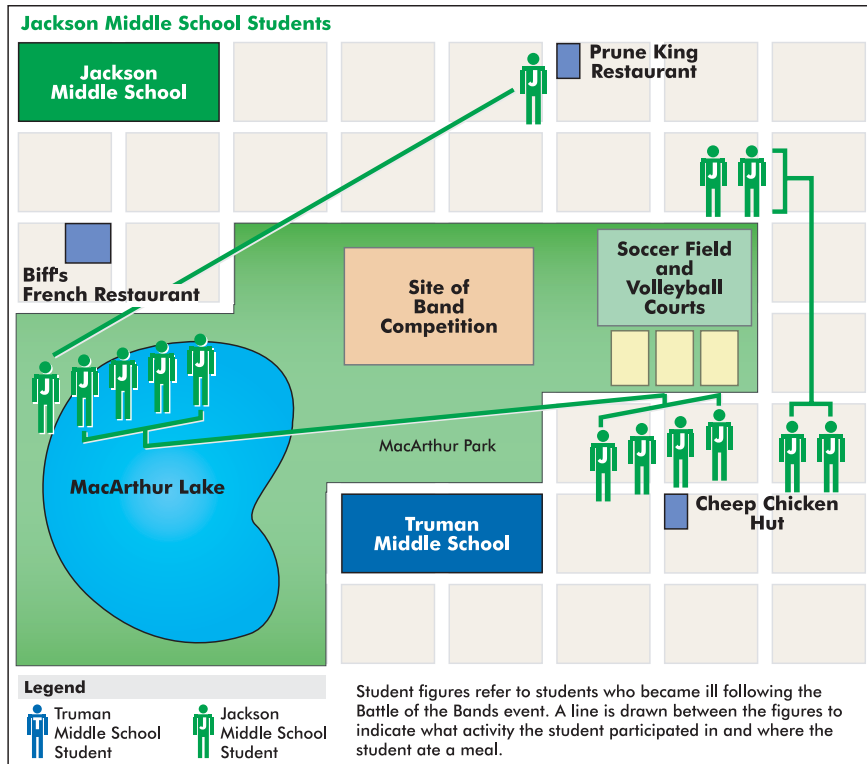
Jackson Middle School Students

Jackson Middle School

Prune King Restaurant

Biffs French Restaurant

Site of Band Competition

Soccer Field and Volleyball Courts

MacArthur Park

MacArthur Lake

Truman Middle School

Cheep Chicken Hut

Legend

Truman Middle School Student

Jackson Middle School Student

Student figures refer to students who became ill following the Battle of the Bands event. A line is drawn between the figures to indicate what activity the student participated in and where the student ate a meal.